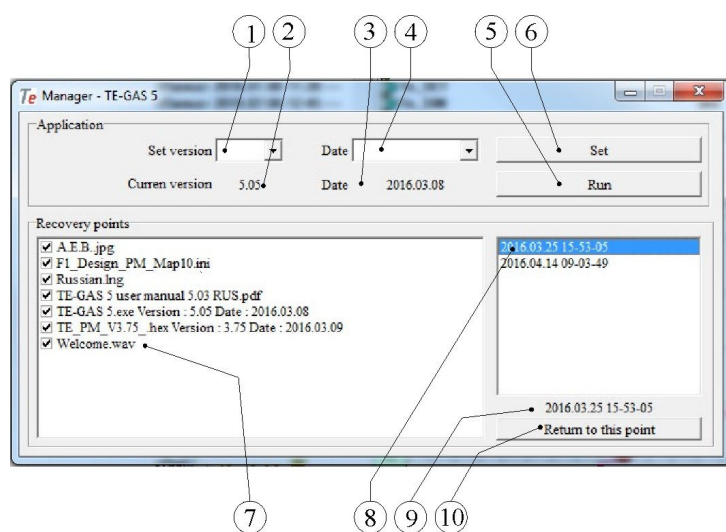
1 2 3 4 5 6

Te Manager - TE-GAS 5

Application

Set version

Date

Set

Curren version 5.05

Date 2016.03.08

Run

Recovery points

☑ A.E.B..jpg
☑ F1_Design_PM_Map10.ini
☑ Russian.lng
☑ TE-GAS 5 user manual 5.03 RUS.pdf
☑ TE-GAS 5.exe Version : 5.05 Date : 2016.03.08
☑ TE_PM_V3.75_.hex Version : 3.75 Date : 2016.03.09
☑ Welcome.wav

2016.03.25 15-53-05
2016.04.14 09-03-49

2016.03.25 15-53-05

Return to this point

7 8 9 10